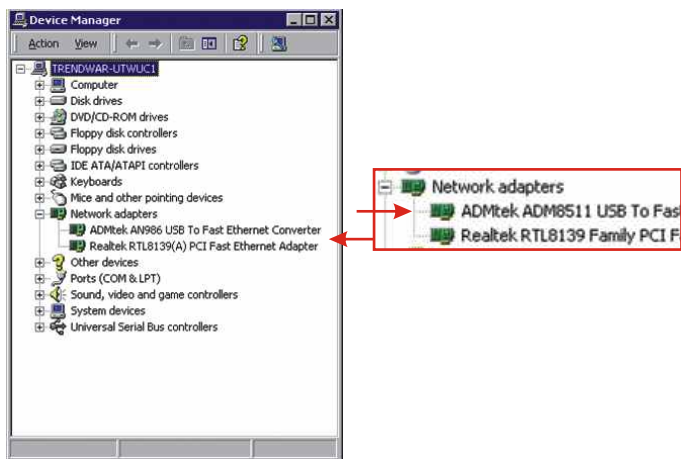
Device Manager

Action View

TRENDWAR-UTWUC1
Computer
Disk drives
DVD/CD-ROM drives
Floppy disk controllers
Floppy disk drives
IDE ATA/ATAPI controllers
Keyboards
Mice and other pointing devices
Network adapters
ADMtek AN986 USB To Fast Ethernet Converter
Realtek RTL8139(A) PCI Fast Ethernet Adapter
Other devices
Ports (COM & LPT)
Sound, video and game controllers
System devices
Universal Serial Bus controllers

Network adapters
ADMtek ADM8511 USB To Fas
Realtek RTL8139 Family PCI F